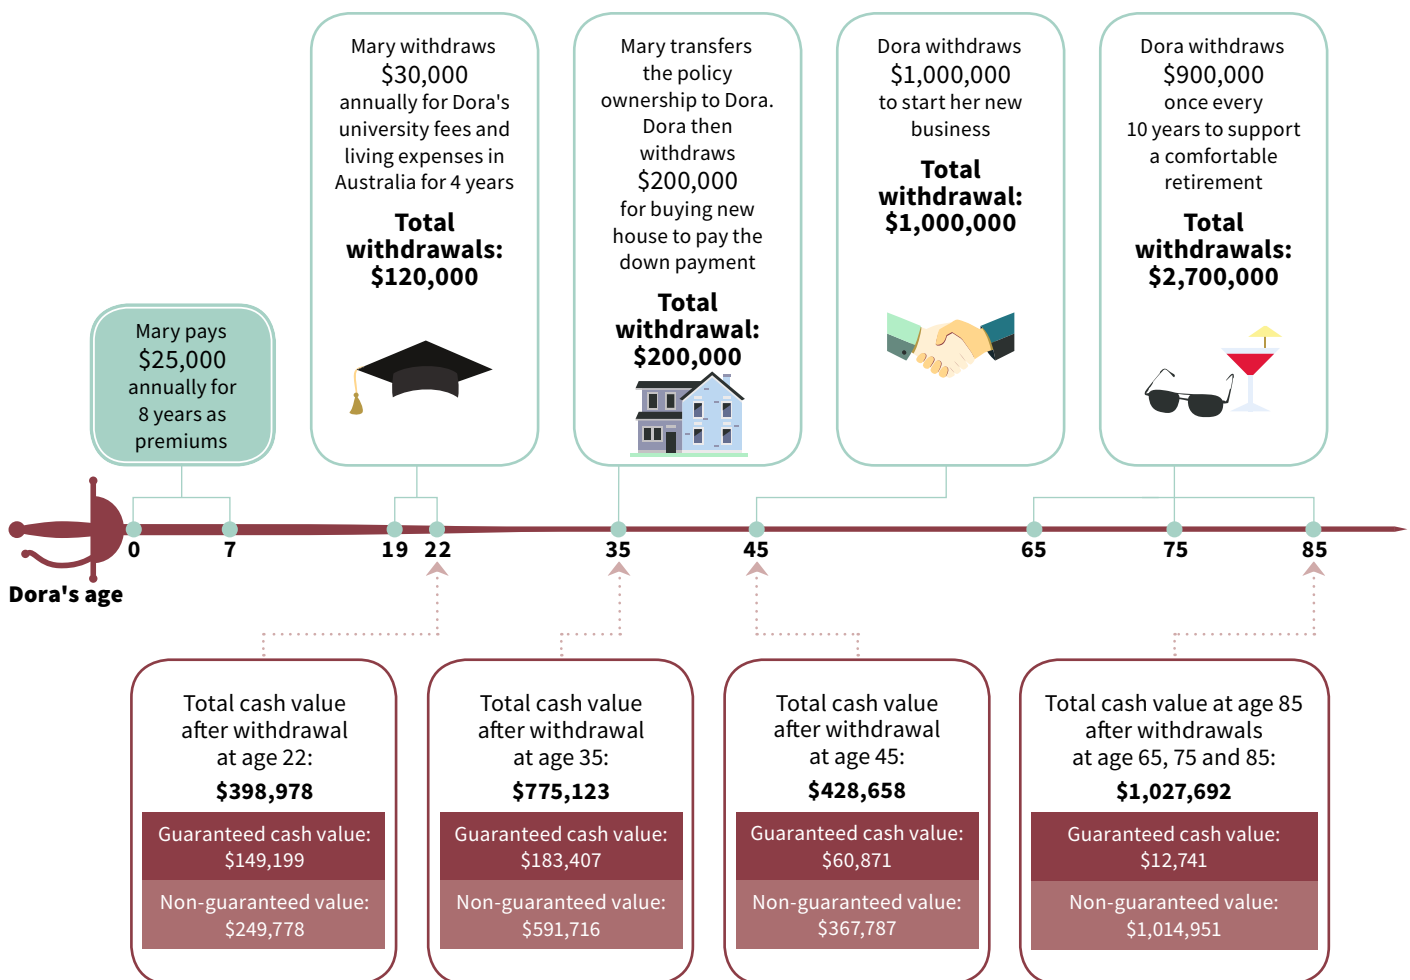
Mary pays
$25,000
annually for
8 years as
premiums

Mary withdraws
$30,000
annually for Dora's university fees and living expenses in Australia for 4 years

Total withdrawals:
$120,000

Mary transfers the policy ownership to Dora. Dora then withdraws
$200,000
for buying new house to pay the down payment

Total withdrawal:
$200,000

Dora withdraws
$1,000,000
to start her new business

Total withdrawal:
$1,000,000

Dora withdraws
$900,000
once every 10 years to support a comfortable retirement

Total withdrawals:
$2,700,000

0 7 19 22 35 45 65 75 85

Dora's age

Total cash value after withdrawal at age 22:
$398,978
Guaranteed cash value:
$149,199
Non-guaranteed value:
$249,778

Total cash value after withdrawal at age 35:
$775,123
Guaranteed cash value:
$183,407
Non-guaranteed value:
$591,716

Total cash value after withdrawal at age 45:
$428,658
Guaranteed cash value:
$60,871
Non-guaranteed value:
$367,787

Total cash value at age 85 after withdrawals at age 65, 75 and 85:
$1,027,692
Guaranteed cash value:
$12,741
Non-guaranteed value:
$1,014,951